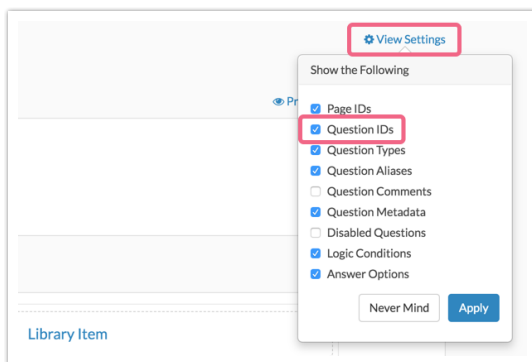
View Settings

Show the Following

Pr

Page IDs
Question IDs
Question Types
Question Aliases
Question Comments
Question Metadata
Disabled Questions
Logic Conditions
Answer Options

Never Mind
Apply

Library Item